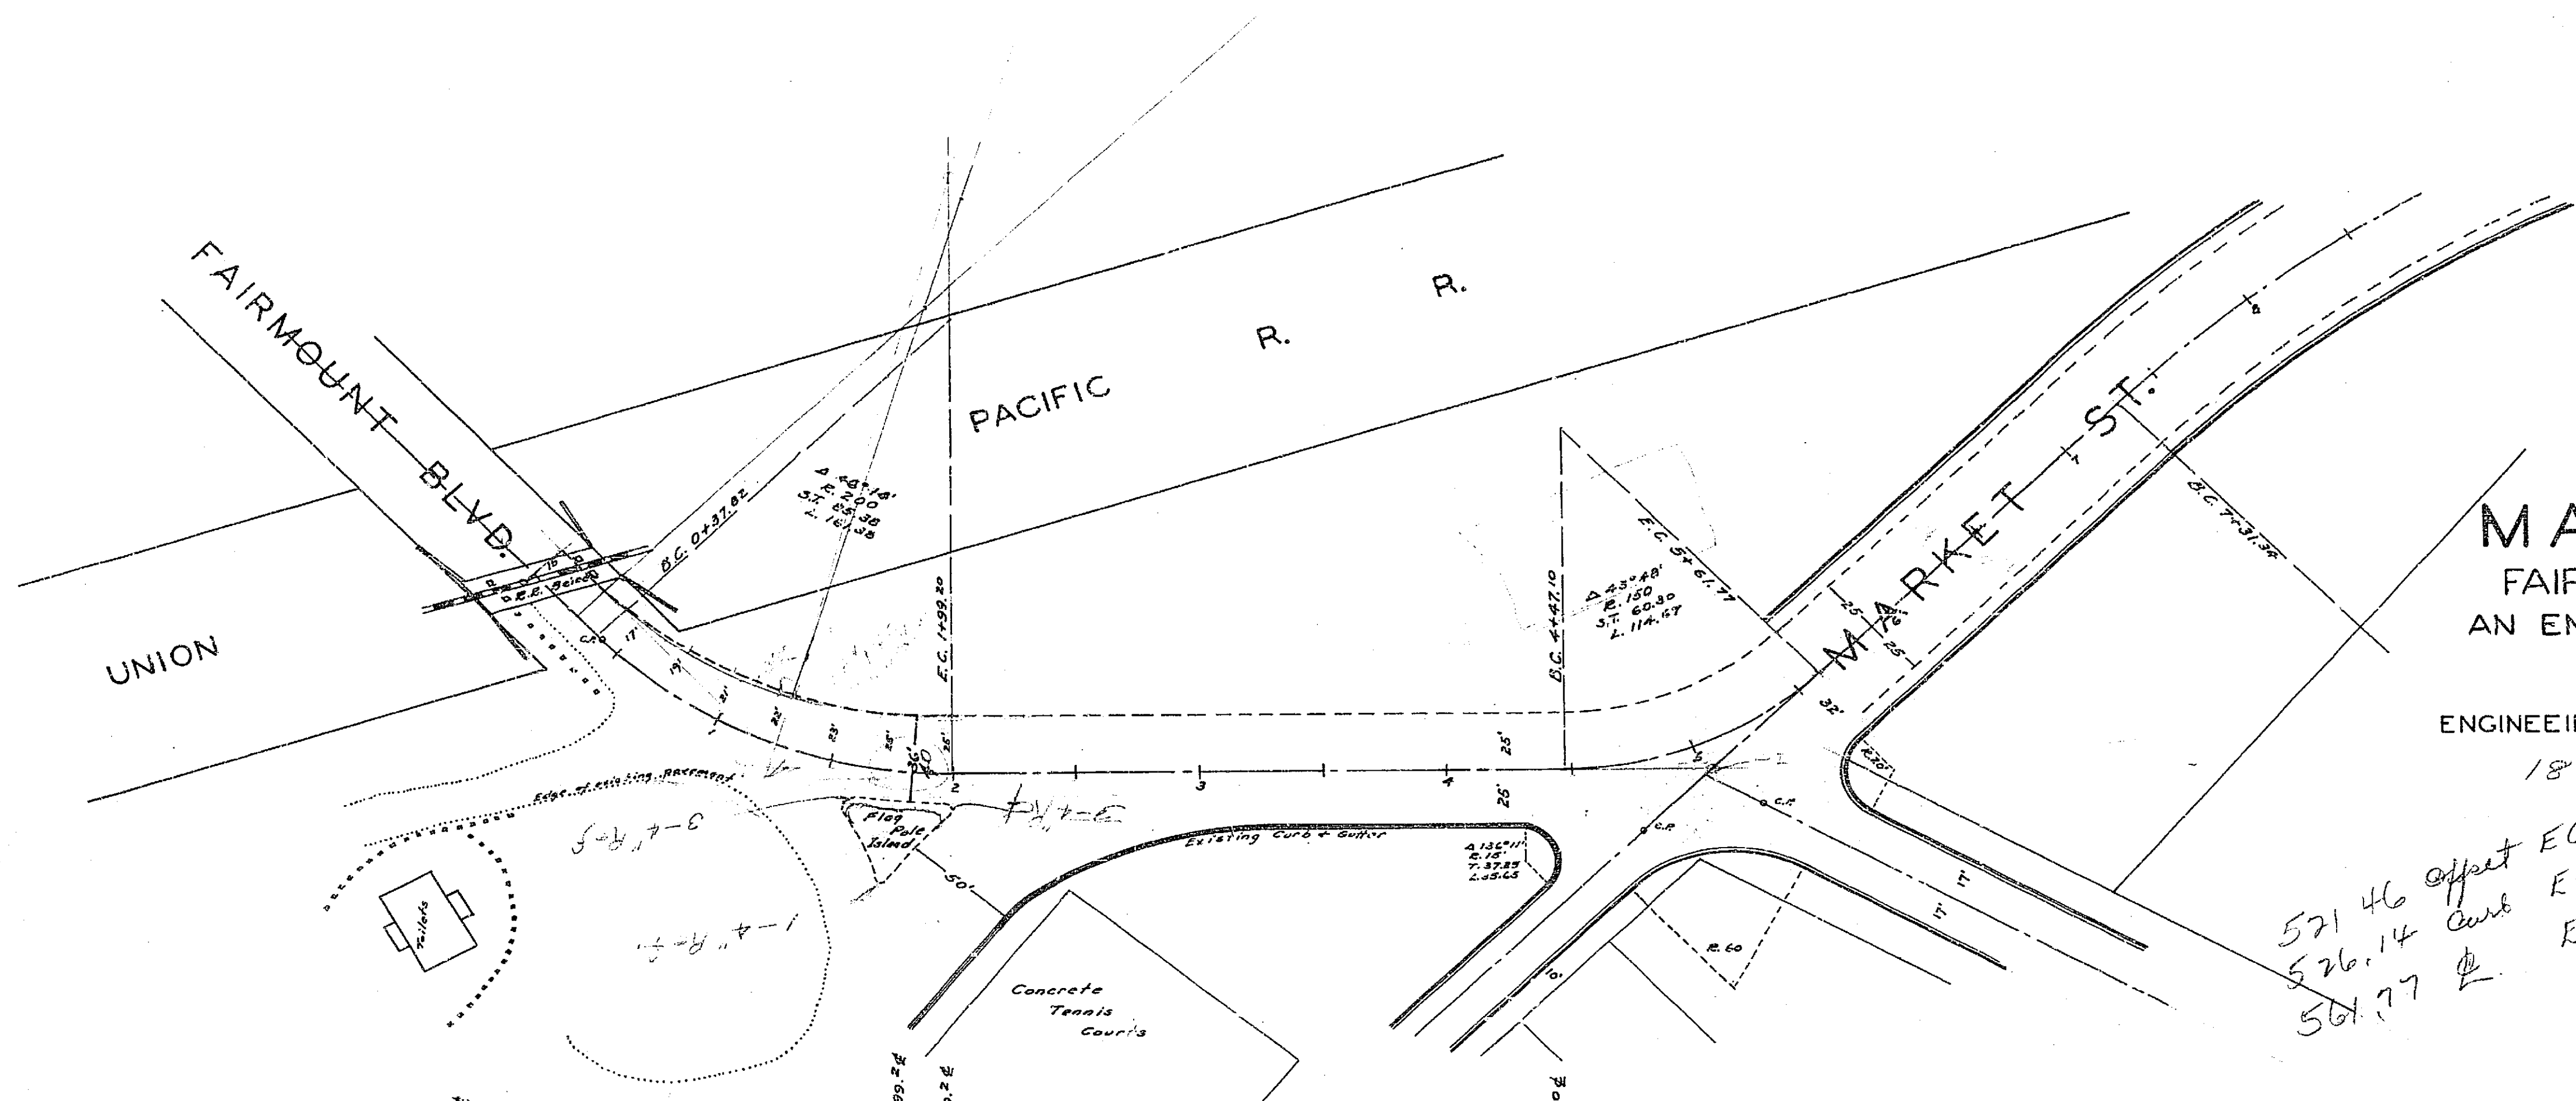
FAIRMOUNT BLVD.

UNION

PACIFIC R. R.

MARKET ST.

B.C. 0+37.82

Δ 48°18'
R. 200
S.T. 85.38
L. 161.38

E.C. 1+99.20

B.C. 4+47.10

Δ 43°48'
R. 150
S.T. 60.30
L. 114.67

E.C. 5+61.77

B.C. 7+31.34

R.R. Belcon

Edge of existing pavement

Flag Pole Island

Existing Curb + Gutter

Δ 136°11'
R. 15
T. 37.25
L. 35.65

Concrete Tennis Courts

Toilets

R. 60

R. 30

50'

25'

32'

2

3

4

5

MA

FAIR

AN EN

ENGINEEI

18

521.46 Offset EC
526.14 Curb E
561.77 ℄ E